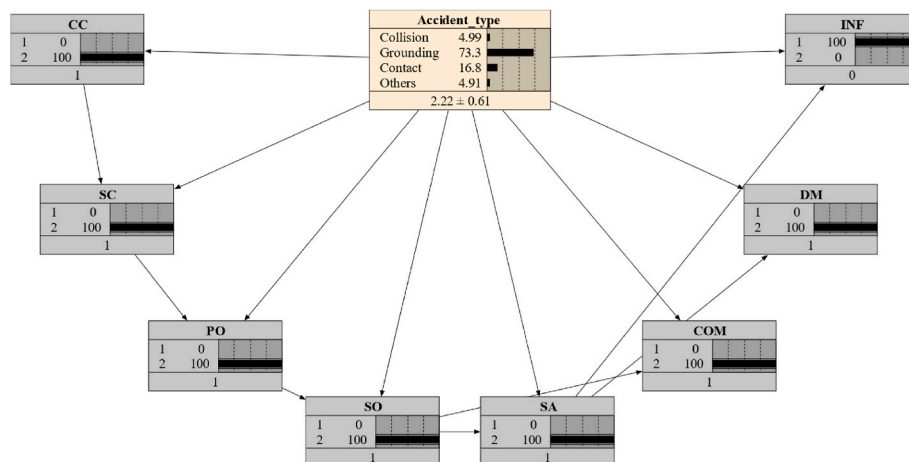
CC
| | |
|---|---|
| 1 | 0 |
| 2 | 100 |

1

Accident_type
| | |
|---|---|
| Collision | 4.99 |
| Grounding | 73.3 |
| Contact | 16.8 |
| Others | 4.91 |

$2.22 \pm 0.61$

INF
| | |
|---|---|
| 1 | 100 |
| 2 | 0 |

0

SC
| | |
|---|---|
| 1 | 0 |
| 2 | 100 |

1

DM
| | |
|---|---|
| 1 | 0 |
| 2 | 100 |

1

PO
| | |
|---|---|
| 1 | 0 |
| 2 | 100 |

1

COM
| | |
|---|---|
| 1 | 0 |
| 2 | 100 |

1

SO
| | |
|---|---|
| 1 | 0 |
| 2 | 100 |

1

SA
| | |
|---|---|
| 1 | 0 |
| 2 | 100 |

1